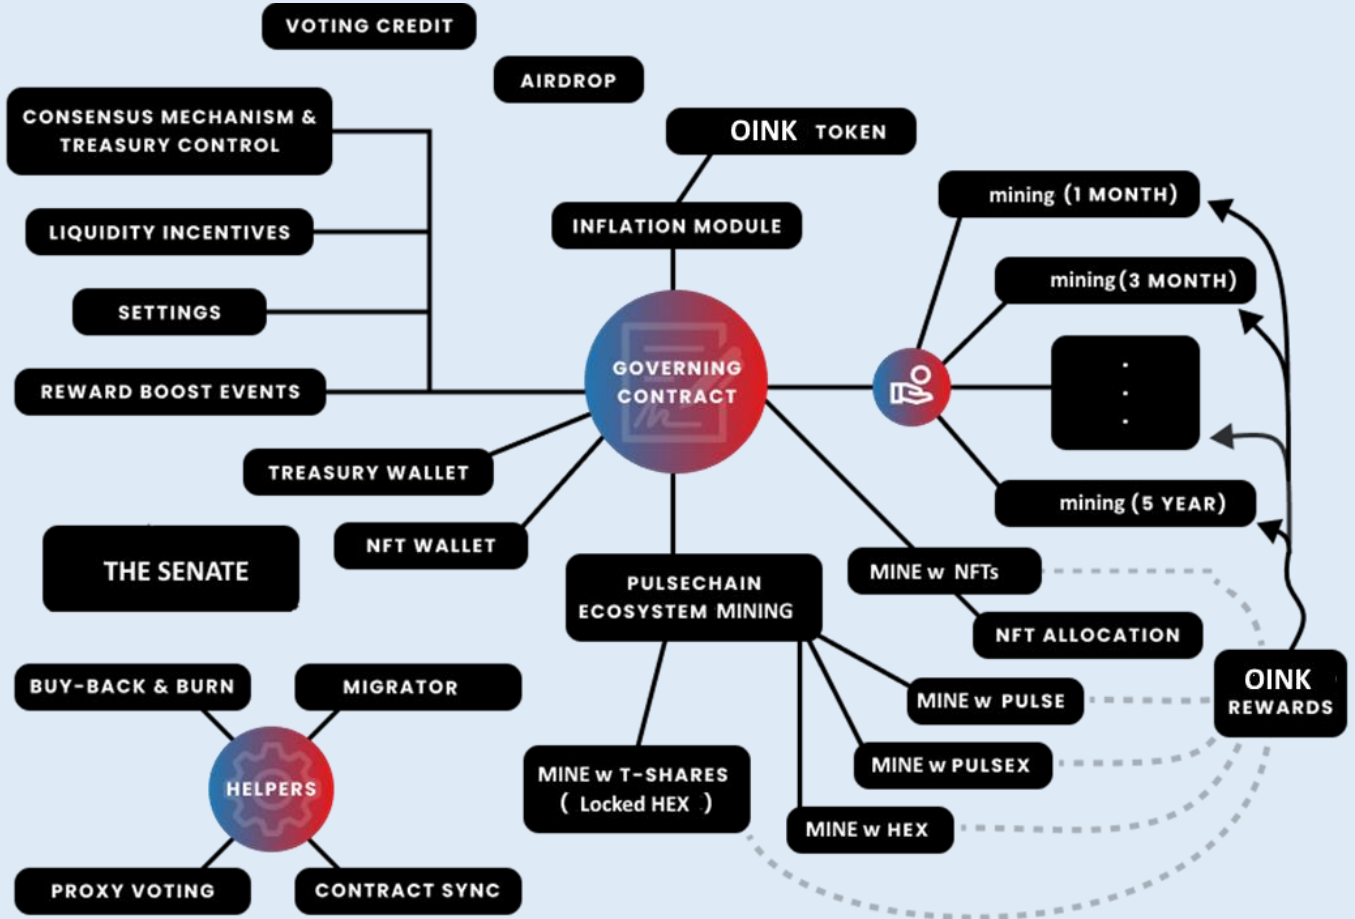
VOTING CREDIT

AIRDROP

CONSENSUS MECHANISM & TREASURY CONTROL

OINK TOKEN

INFLATION MODULE

LIQUIDITY INCENTIVES

SETTINGS

REWARD BOOST EVENTS

mining (1 MONTH)

mining (3 MONTH)

GOVERNING CONTRACT

.
.
.

mining (5 YEAR)

TREASURY WALLET

NFT WALLET

THE SENATE

PULSECHAIN ECOSYSTEM MINING

MINE w NFTs

NFT ALLOCATION

OINK REWARDS

BUY-BACK & BURN

MIGRATOR

MINE w PULSE

HELPERS

MINE w PULSEX

MINE w T-SHARES ( Locked HEX )

MINE w HEX

PROXY VOTING

CONTRACT SYNC